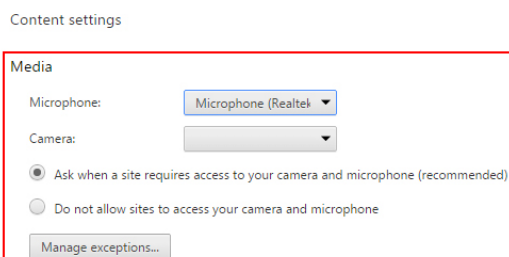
Content settings

Media

Microphone: Microphone (Realtek

Camera:

Ask when a site requires access to your camera and microphone (recommended)

Do not allow sites to access your camera and microphone

Manage exceptions...